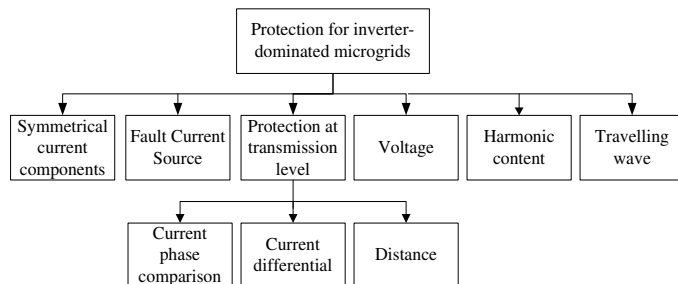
Protection for inverter-dominated microgrids

Symmetrical current components

Fault Current Source

Protection at transmission level

Voltage

Harmonic content

Travelling wave

Current phase comparison

Current differential

Distance